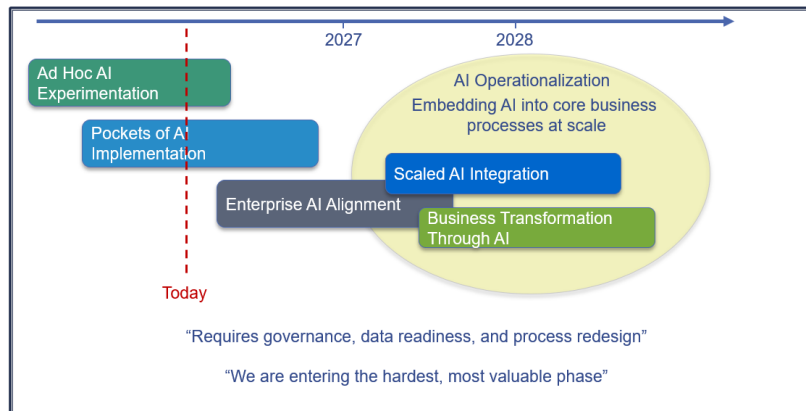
2027

2028

Ad Hoc AI Experimentation

Pockets of AI Implementation

AI Operationalization
Embedding AI into core business processes at scale

Scaled AI Integration

Enterprise AI Alignment

Business Transformation Through AI

Today

“Requires governance, data readiness, and process redesign”

“We are entering the hardest, most valuable phase”